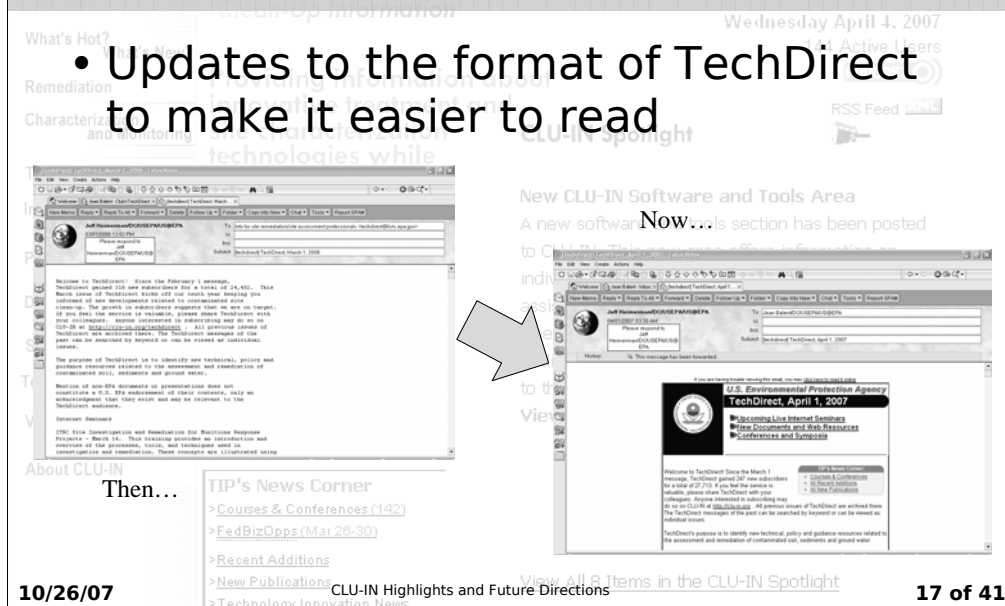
Wednesday April 4, 2007

What's Hot?

• Updates to the format of TechDirect to make it easier to read

Remediation

Characterization and Monitoring

CLU-IN Spotlight

RSS Feed

New CLU-IN Software and Tools Area

Now…

Then…

About CLU-IN

TIP's News Corner

>Courses & Conferences (142)

>FedBizOpps (Mar 26-30)

>Recent Additions

>New Publications

View All 8 Items in the CLU-IN Spotlight

U.S. Environmental Protection Agency

TechDirect, April 1, 2007

Upcoming Live Internet Seminars

New Documents and Web Resources

Conferences and Symposia

10/26/07

CLU-IN Highlights and Future Directions

17 of 41